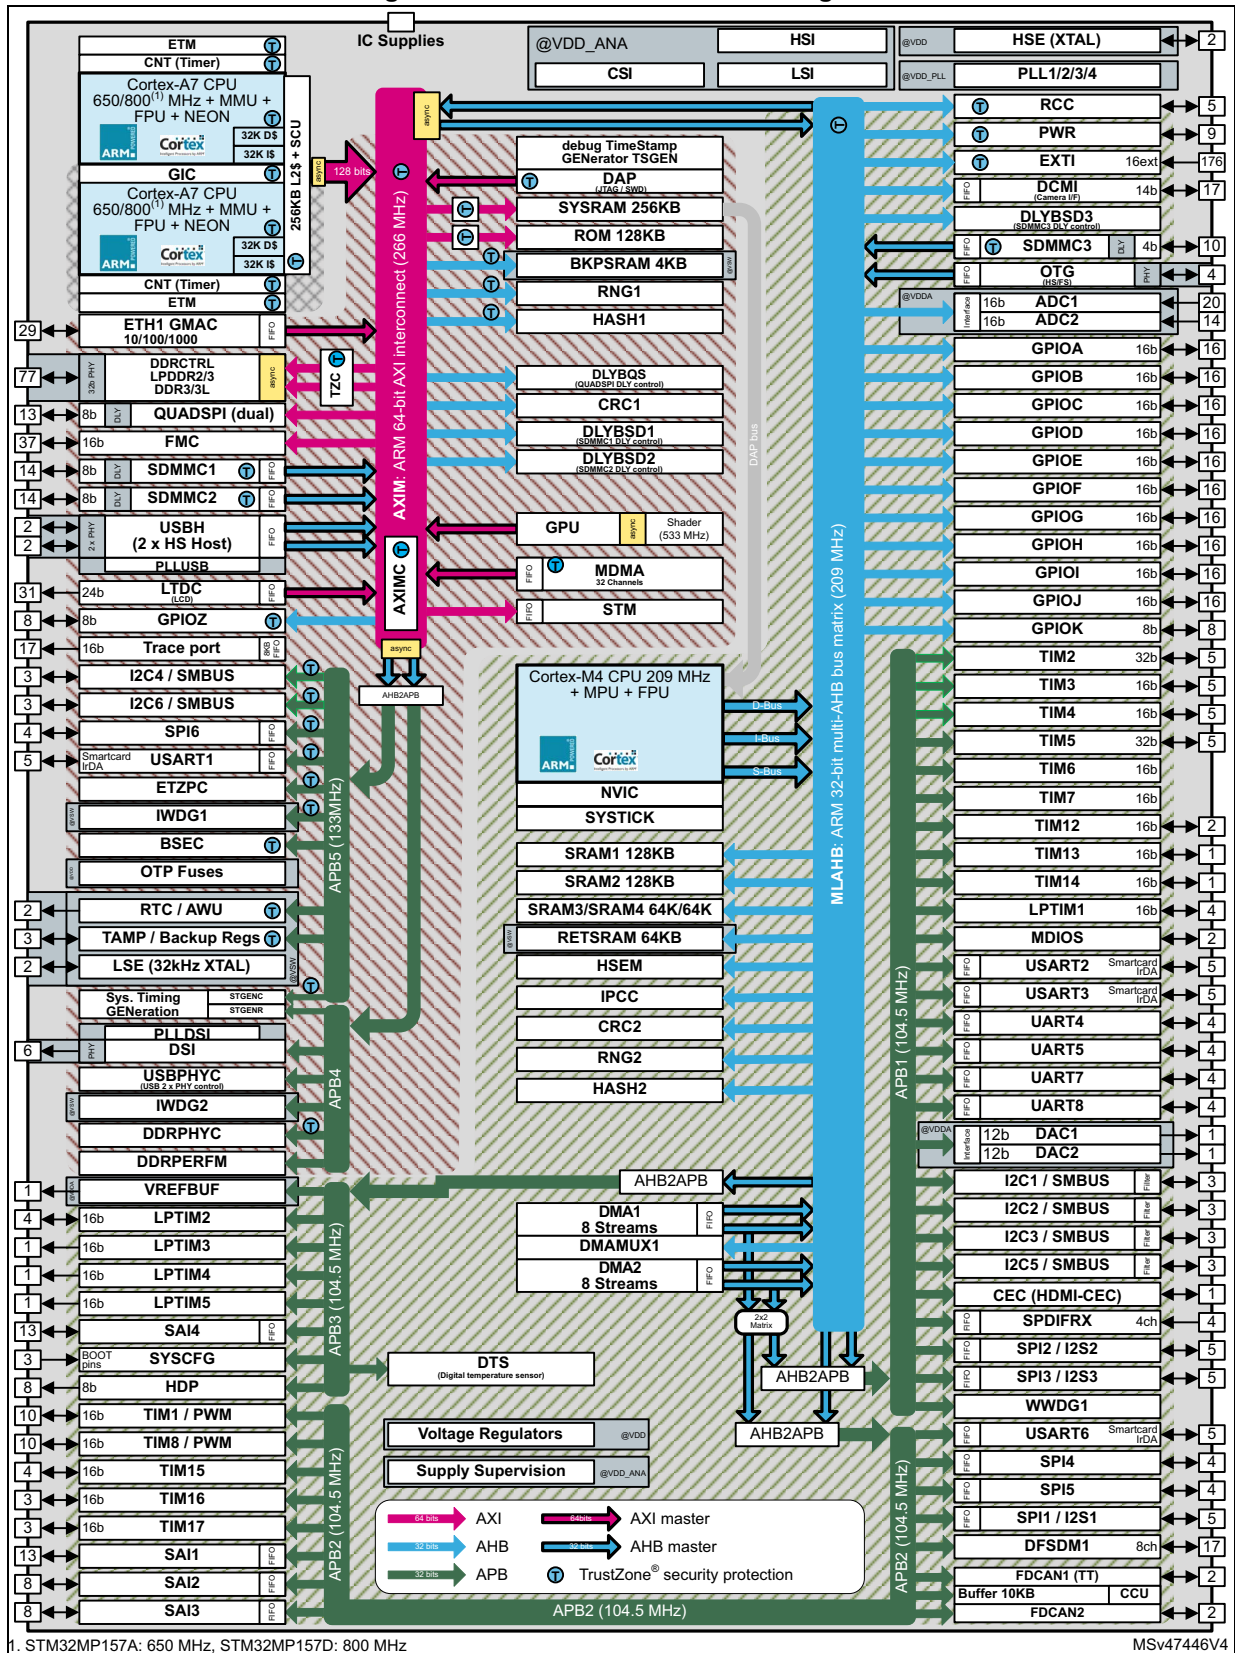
IC Supplies
@VDD_ANA HSI
CSI LSI
@VDD HSE (XTAL) 2
@VDD_PLL PLL1/2/3/4
ETM
CNT (Timer)
Cortex-A7 CPU 650/800$^{(1)}$ MHz + MMU + FPU + NEON
32K D$
32K I$
GIC
Cortex-A7 CPU 650/800$^{(1)}$ MHz + MMU + FPU + NEON
32K D$
32K I$
CNT (Timer)
ETM
256KB L2$ + SCU
async
128 bits
async
AXIM: ARM 64-bit AXI interconnect (266 MHz)
debug TimeStamp GENerator TSGEN
DAP (JTAG / SWD)
SYSRAM 256KB
ROM 128KB
BKPSRAM 4KB
RNG1
HASH1
RCC 5
PWR 9
EXTI 16ext 176
DCMI (Camera I/F) 14b 17
DLYBSD3 (SDMMC3 DLY control)
SDMMC3 4b 10
OTG (HS/FS) PHY 4
@VDDA
ADC1 16b 20
ADC2 16b 14
29 ETH1 GMAC 10/100/1000 FIFO
77 32b PHY DDRCTRL LPDDR2/3 DDR3/3L async
TZC
13 8b DLY QUADSPI (dual)
37 16b FMC
14 8b DLY SDMMC1 FIFO
14 8b DLY SDMMC2 FIFO
2 2 2 x PHY USBH (2 x HS Host) FIFO
PLLUSB
31 24b LTDC (LCD) FIFO
8 8b GPIOZ
17 16b Trace port 8KB FIFO
DLYBQS (QUADSPI DLY control)
CRC1
DLYBSD1 (SDMMC1 DLY control)
DLYBSD2 (SDMMC2 DLY control)
DAP bus
GPU async Shader (533 MHz)
AXIMC
FIFO MDMA 32 Channels
FIFO STM
async
AHB2APB
GPIOA 16b 16
GPIOB 16b 16
GPIOC 16b 16
GPIOD 16b 16
GPIOE 16b 16
GPIOF 16b 16
GPIOG 16b 16
GPIOH 16b 16
GPIOI 16b 16
GPIOJ 16b 16
GPIOK 8b 8
3 I2C4 / SMBUS
3 I2C6 / SMBUS
4 SPI6 FIFO
5 Smartcard IrDA USART1 FIFO
ETZPC
@VSW IWDG1
BSEC
async OTP Fuses
APB5 (133MHz)
Cortex-M4 CPU 209 MHz + MPU + FPU
D-Bus
I-Bus
S-Bus
NVIC
SYSTICK
MLAHB: ARM 32-bit multi-AHB bus matrix (209 MHz)
TIM2 32b 5
TIM3 16b 5
TIM4 16b 5
TIM5 32b 5
TIM6 16b
TIM7 16b
TIM12 16b 2
TIM13 16b 1
TIM14 16b 1
LPTIM1 16b 4
MDIOS 2
SRAM1 128KB
SRAM2 128KB
SRAM3/SRAM4 64K/64K
@VSW RETSRAM 64KB
HSEM
IPCC
CRC2
RNG2
HASH2
2 RTC / AWU
3 TAMP / Backup Regs
2 LSE (32kHz XTAL)
@VSW
Sys. Timing GENeration STGENC STGENR
PLLDSI
6 PHY DSI
USBPHYC (USB 2 x PHY control)
@VSW IWDG2
DDRPHYC
DDRPERFM
APB4
APB1 (104.5 MHz)
FIFO USART2 Smartcard IrDA 5
FIFO USART3 Smartcard IrDA 5
FIFO UART4 4
FIFO UART5 4
FIFO UART7 4
FIFO UART8 4
@VDDA Interface DAC1 12b 1
DAC2 12b 1
1 @VDDA VREFBUF
AHB2APB
4 16b LPTIM2
1 16b LPTIM3
1 16b LPTIM4
1 16b LPTIM5
13 SAI4 FIFO
3 BOOT pins SYSCFG
8 8b HDP
APB3 (104.5 MHz)
DMA1 8 Streams FIFO
DMAMUX1
DMA2 8 Streams FIFO
2x2 Matrix
DTS (Digital temperature sensor)
AHB2APB
AHB2APB
I2C1 / SMBUS Filter 3
I2C2 / SMBUS Filter 3
I2C3 / SMBUS Filter 3
I2C5 / SMBUS Filter 3
CEC (HDMI-CEC) 1
FIFO SPDIFRX 4ch 4
FIFO SPI2 / I2S2 5
FIFO SPI3 / I2S3 5
WWDG1
FIFO USART6 Smartcard IrDA 5
FIFO SPI4 4
FIFO SPI5 4
FIFO SPI1 / I2S1 5
DFSDM1 8ch 17
FDCAN1 (TT) 2
Buffer 10KB CCU
FDCAN2 2
10 16b TIM1 / PWM
10 16b TIM8 / PWM
4 16b TIM15
3 16b TIM16
3 16b TIM17
13 SAI1 FIFO
8 SAI2 FIFO
8 SAI3 FIFO
APB2 (104.5 MHz)
Voltage Regulators @VDD
Supply Supervision @VDD_ANA
64 bits AXI
64bits AXI master
32 bits AHB
32 bits AHB master
32 bits APB
TrustZone® security protection
APB2 (104.5 MHz)
APB2 (104.5 MHz)
1. STM32MP157A: 650 MHz, STM32MP157D: 800 MHz
MSv47446V4